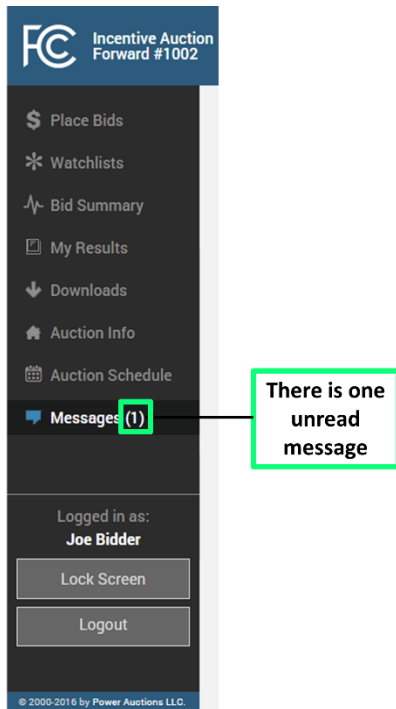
FCC Incentive Auction Forward #1002

$ Place Bids
Watchlists
Bid Summary
My Results
Downloads
Auction Info
Auction Schedule
Messages (1)

There is one unread message

Logged in as:
Joe Bidder

Lock Screen

Logout

© 2000-2016 by Power Auctions LLC.